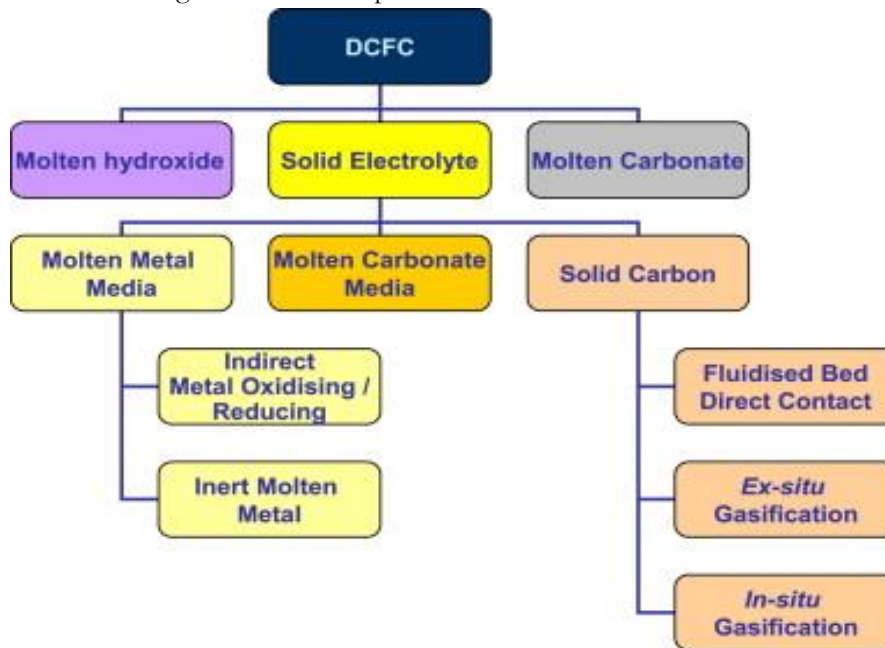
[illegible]

DCFC

Molten hydroxide

Solid Electrolyte

Molten Carbonate

Molten Metal Media

Molten Carbonate Media

Solid Carbon

Indirect Metal Oxidising / Reducing

Inert Molten Metal

Fluidised Bed Direct Contact

Ex-situ Gasification

In-situ Gasification